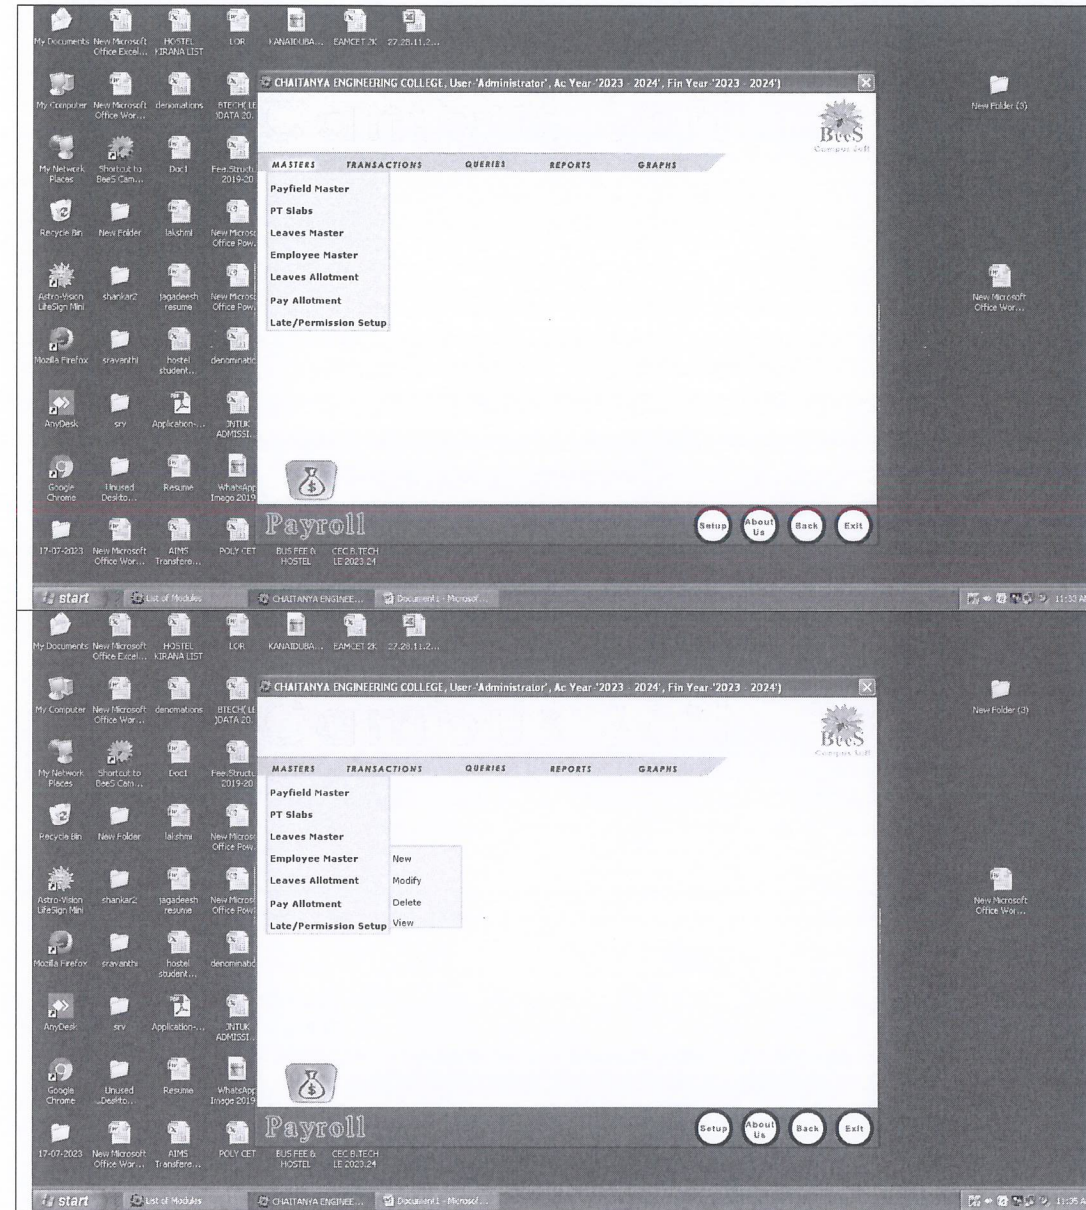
My Documents New Microsoft Office Excel... HOSTEL KIRANA LIST LOR KANAIDUBA... EAMCET 2K 27.28.11.2...

My Computer New Microsoft Office Wor... denominations BTECH(LE)DATA 20...

My Network Places Shortcut to BeeS Cam... Doc1 Fee.Structu 2019-20

Recycle Bin New Folder lakshmi New Microsoft Office Pow...

Astro-Vision LifeSign Mini shankar2 jagadeesh resume New Microsoft Office Pow...

Mozilla Firefox sravanthi hostel student... denominatio

AnyDesk srv Application-... JNTUK ADMISSI...

Google Chrome Unused Deskto... Resume WhatsApp Image 2019

17-07-2023 New Microsoft Office Wor... AIMS Transfere... POLY CET BUS FEE & HOSTEL CEC B.TECH LE 2023.24

New Folder (3)

New Microsoft Office Wor...

CHAITANYA ENGINEERING COLLEGE, User-'Administrator', Ac Year-'2023 - 2024', Fin Year-'2023 - 2024')

BeeS Campus Soft

MASTERS TRANSACTIONS QUERIES REPORTS GRAPHS

Payfield Master
PT Slabs
Leaves Master
Employee Master
Leaves Allotment
Pay Allotment
Late/Permission Setup

Payroll

Setup About Us Back Exit

start List of Modules CHAITANYA ENGINEE... Document1 - Microsof... 11:33 A

My Documents New Microsoft Office Excel... HOSTEL KIRANA LIST LOR KANAIDUBA... EAMCET 2K 27.28.11.2...

My Computer New Microsoft Office Wor... denominations BTECH(LE)DATA 20...

My Network Places Shortcut to BeeS Cam... Doc1 Fee.Structu 2019-20

Recycle Bin New Folder lakshmi New Microsoft Office Pow...

Astro-Vision LifeSign Mini shankar2 jagadeesh resume New Microsoft Office Pow...

Mozilla Firefox sravanthi hostel student... denominatio

AnyDesk srv Application-... JNTUK ADMISSI...

Google Chrome Unused Deskto... Resume WhatsApp Image 2019

17-07-2023 New Microsoft Office Wor... AIMS Transfere... POLY CET BUS FEE & HOSTEL CEC B.TECH LE 2023.24

New Folder (3)

New Microsoft Office Wor...

CHAITANYA ENGINEERING COLLEGE, User-'Administrator', Ac Year-'2023 - 2024', Fin Year-'2023 - 2024')

BeeS Campus Soft

MASTERS TRANSACTIONS QUERIES REPORTS GRAPHS

Payfield Master
PT Slabs
Leaves Master
Employee Master
Leaves Allotment
Pay Allotment
Late/Permission Setup

New
Modify
Delete
View

Payroll

Setup About Us Back Exit

start List of Modules CHAITANYA ENGINEE... Document1 - Microsof... 11:35 A